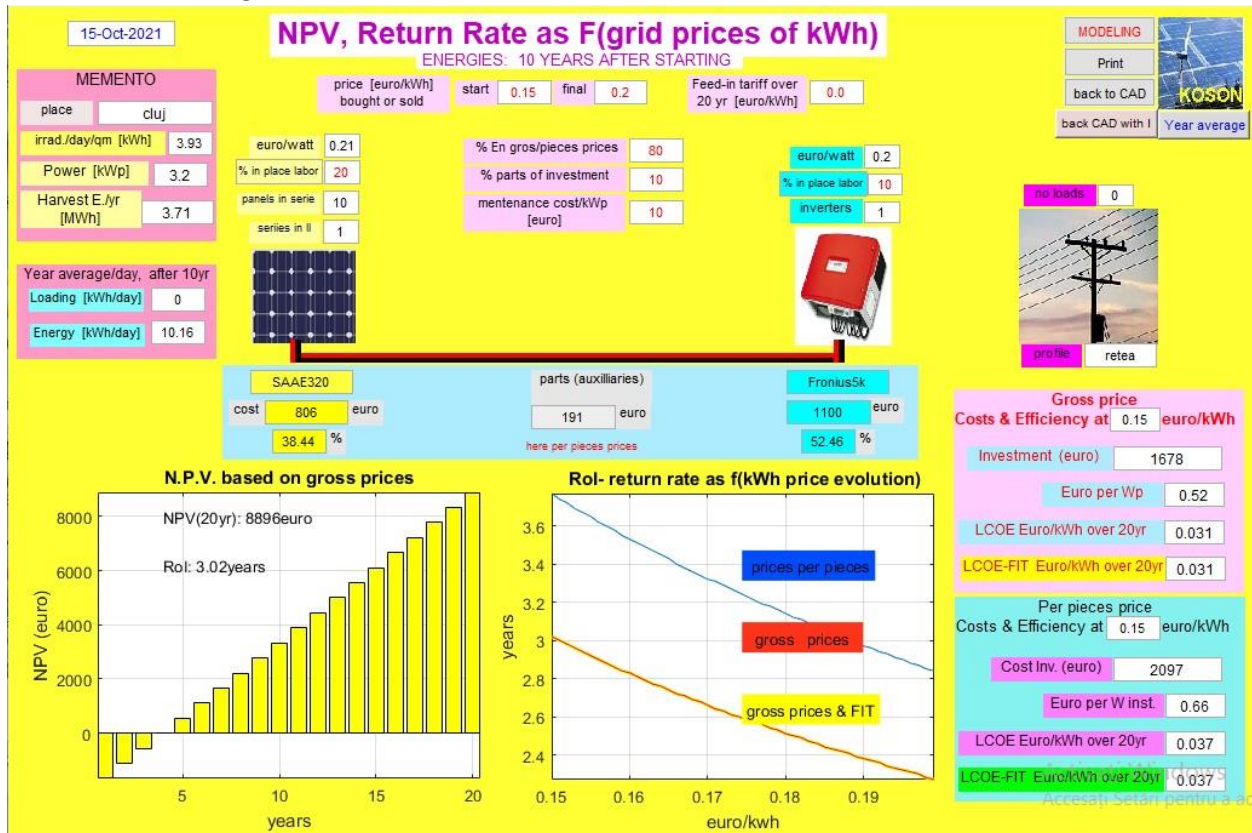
15-Oct-2021

NPV, Return Rate as F(grid prices of kWh)
ENERGIES: 10 YEARS AFTER STARTING

MODELING
Print
back to CAD
back CAD with I
KOSON
Year average

MEMENTO
place cluj
irrad./day/qm [kWh] 3.93
Power [kWp] 3.2
Harvest E./yr [MWh] 3.71

Year average/day, after 10yr
Loading [kWh/day] 0
Energy [kWh/day] 10.16

price [euro/kWh] bought or sold
start 0.15
final 0.2
Feed-in tariff over 20 yr [euro/kWh] 0.0

euro/watt 0.21
% in place labor 20
panels in serie 10
seriies in ll 1

% En gros/pieces prices 80
% parts of investment 10
mentenance cost/kWp [euro] 10

euro/watt 0.2
% in place labor 10
inverters 1

no loads 0
profile retea

SAAE320
cost 806 euro
38.44 %

parts (auxilliaries)
191 euro
here per pieces prices

Fronius5k
1100 euro
52.46 %

Gross price
Costs & Efficiency at 0.15 euro/kWh
Investment (euro) 1678
Euro per Wp 0.52
LCOE Euro/kWh over 20yr 0.031
LCOE-FIT Euro/kWh over 20yr 0.031

Per pieces price
Costs & Efficiency at 0.15 euro/kWh
Cost Inv. (euro) 2097
Euro per W inst. 0.66
LCOE Euro/kWh over 20yr 0.037
LCOE-FIT Euro/kWh over 20yr 0.037

N.P.V. based on gross prices
NPV(20yr): 8896euro
RoI: 3.02years
NPV (euro)
8000
6000
4000
2000
0
5
10
15
20
years

RoI- return rate as f(kWh price evolution)
prices per pieces
gross prices
gross prices & FIT
years
3.6
3.4
3.2
3
2.8
2.6
2.4
0.15
0.16
0.17
0.18
0.19
euro/kwh

Activati Windows
Accesați Setări pentru a ac